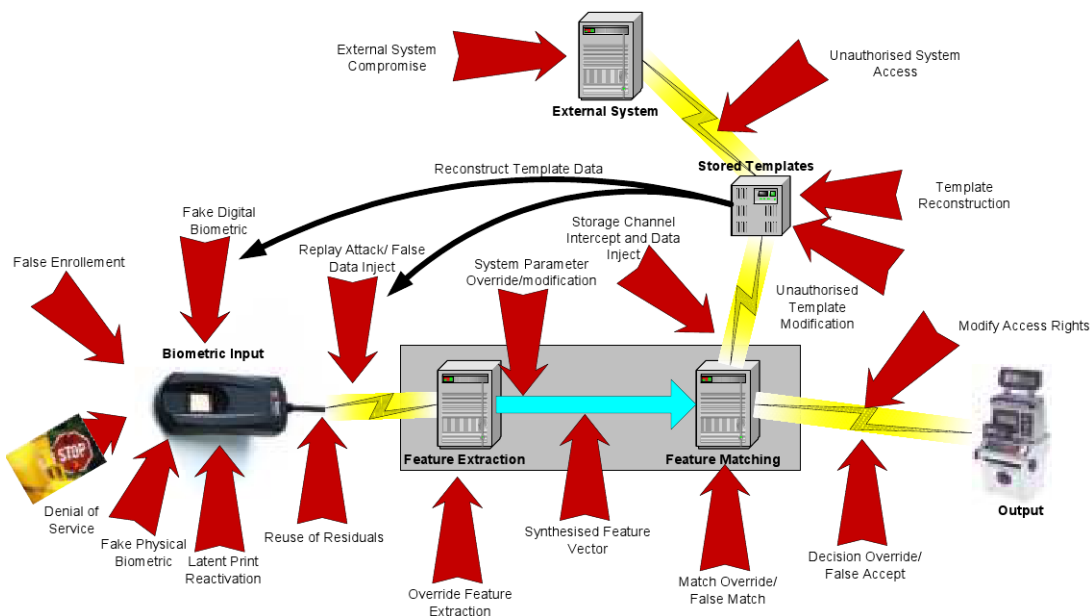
External System Compromise

External System

Unauthorised System Access

Reconstruct Template Data

Stored Templates

Template Reconstruction

Fake Digital Biometric

Replay Attack/ False Data Inject

Storage Channel Intercept and Data Inject

False Enrollement

System Parameter Override/modification

Unauthorised Template Modification

Modify Access Rights

Biometric Input

STOP

Feature Extraction

Feature Matching

Output

Denial of Service

Fake Physical Biometric

Latent Print Reactivation

Reuse of Residuals

Synthesised Feature Vector

Decision Override/ False Accept

Override Feature Extraction

Match Override/ False Match